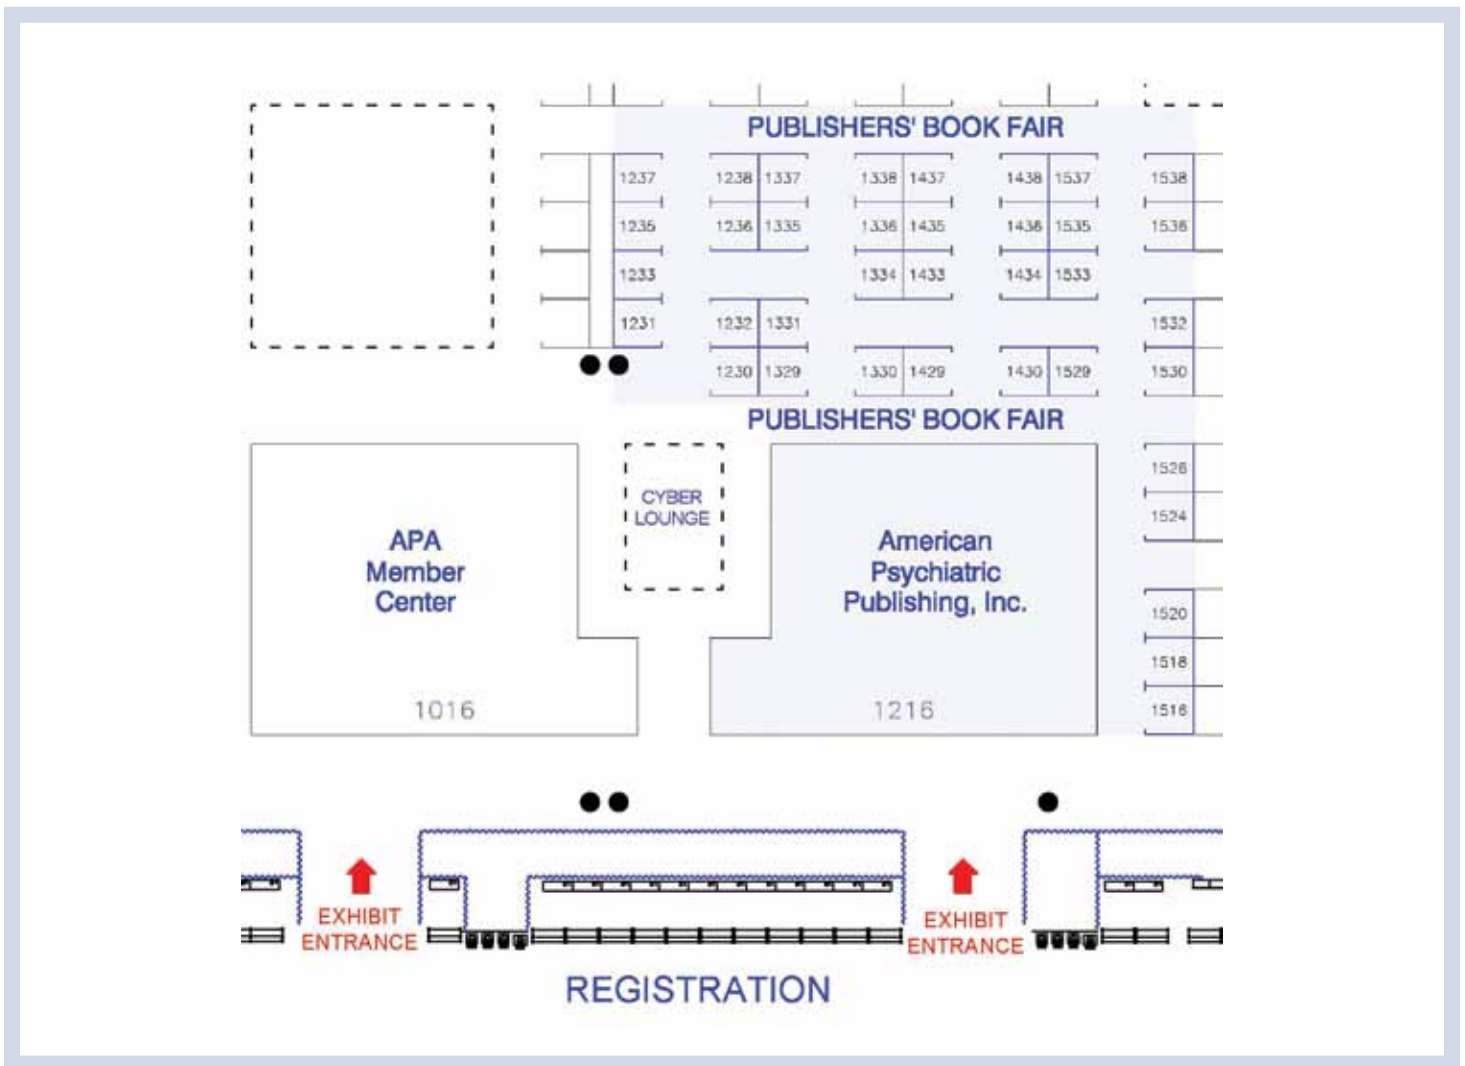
PUBLISHERS' BOOK FAIR

1237
1235
1233
1231

1238 1337
1236 1335
1232 1331
1230 1329

1338 1437
1336 1435
1334 1433
1330 1429

1438 1537
1436 1535
1434 1533
1430 1529

1538
1536
1532
1530

PUBLISHERS' BOOK FAIR

CYBER LOUNGE

APA Member Center

1016

American Psychiatric Publishing, Inc.

1216

1526
1524
1520
1518
1516

EXHIBIT ENTRANCE

EXHIBIT ENTRANCE

REGISTRATION